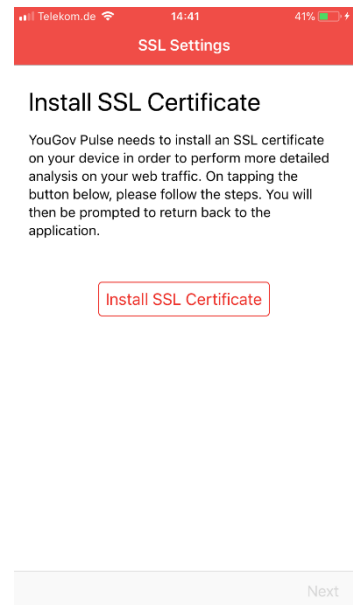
Telekom.de 14:41 41%

SSL Settings

Install SSL Certificate

YouGov Pulse needs to install an SSL certificate on your device in order to perform more detailed analysis on your web traffic. On tapping the button below, please follow the steps. You will then be prompted to return back to the application.

Install SSL Certificate

Next